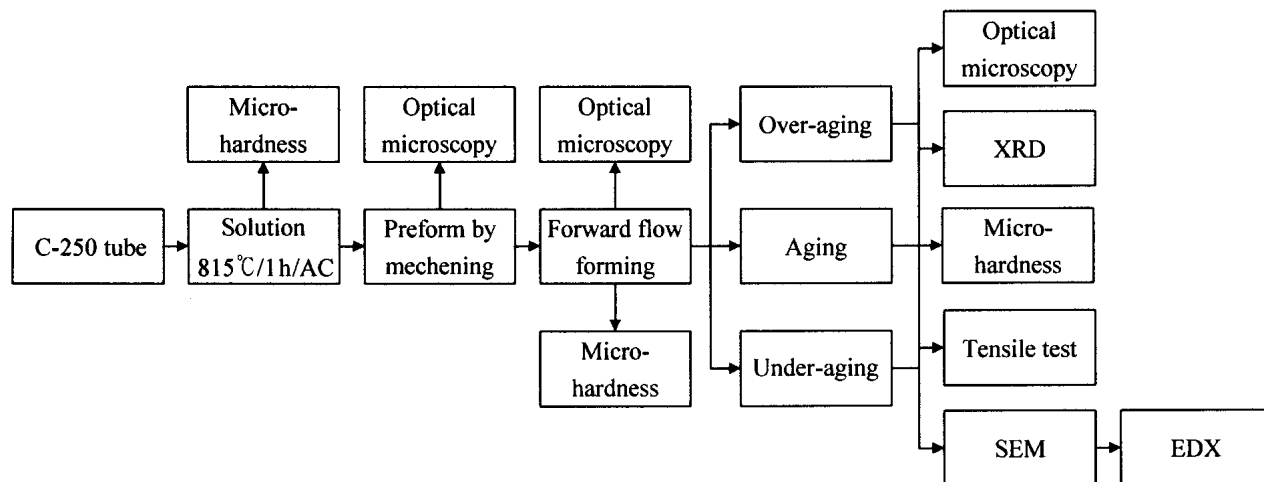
C-250 tube

Solution 815℃/1h/AC

Micro-hardness

Preform by mechening

Optical microscopy

Forward flow forming

Optical microscopy

Micro-hardness

Over-aging

Aging

Under-aging

Optical microscopy

XRD

Micro-hardness

Tensile test

SEM

EDX